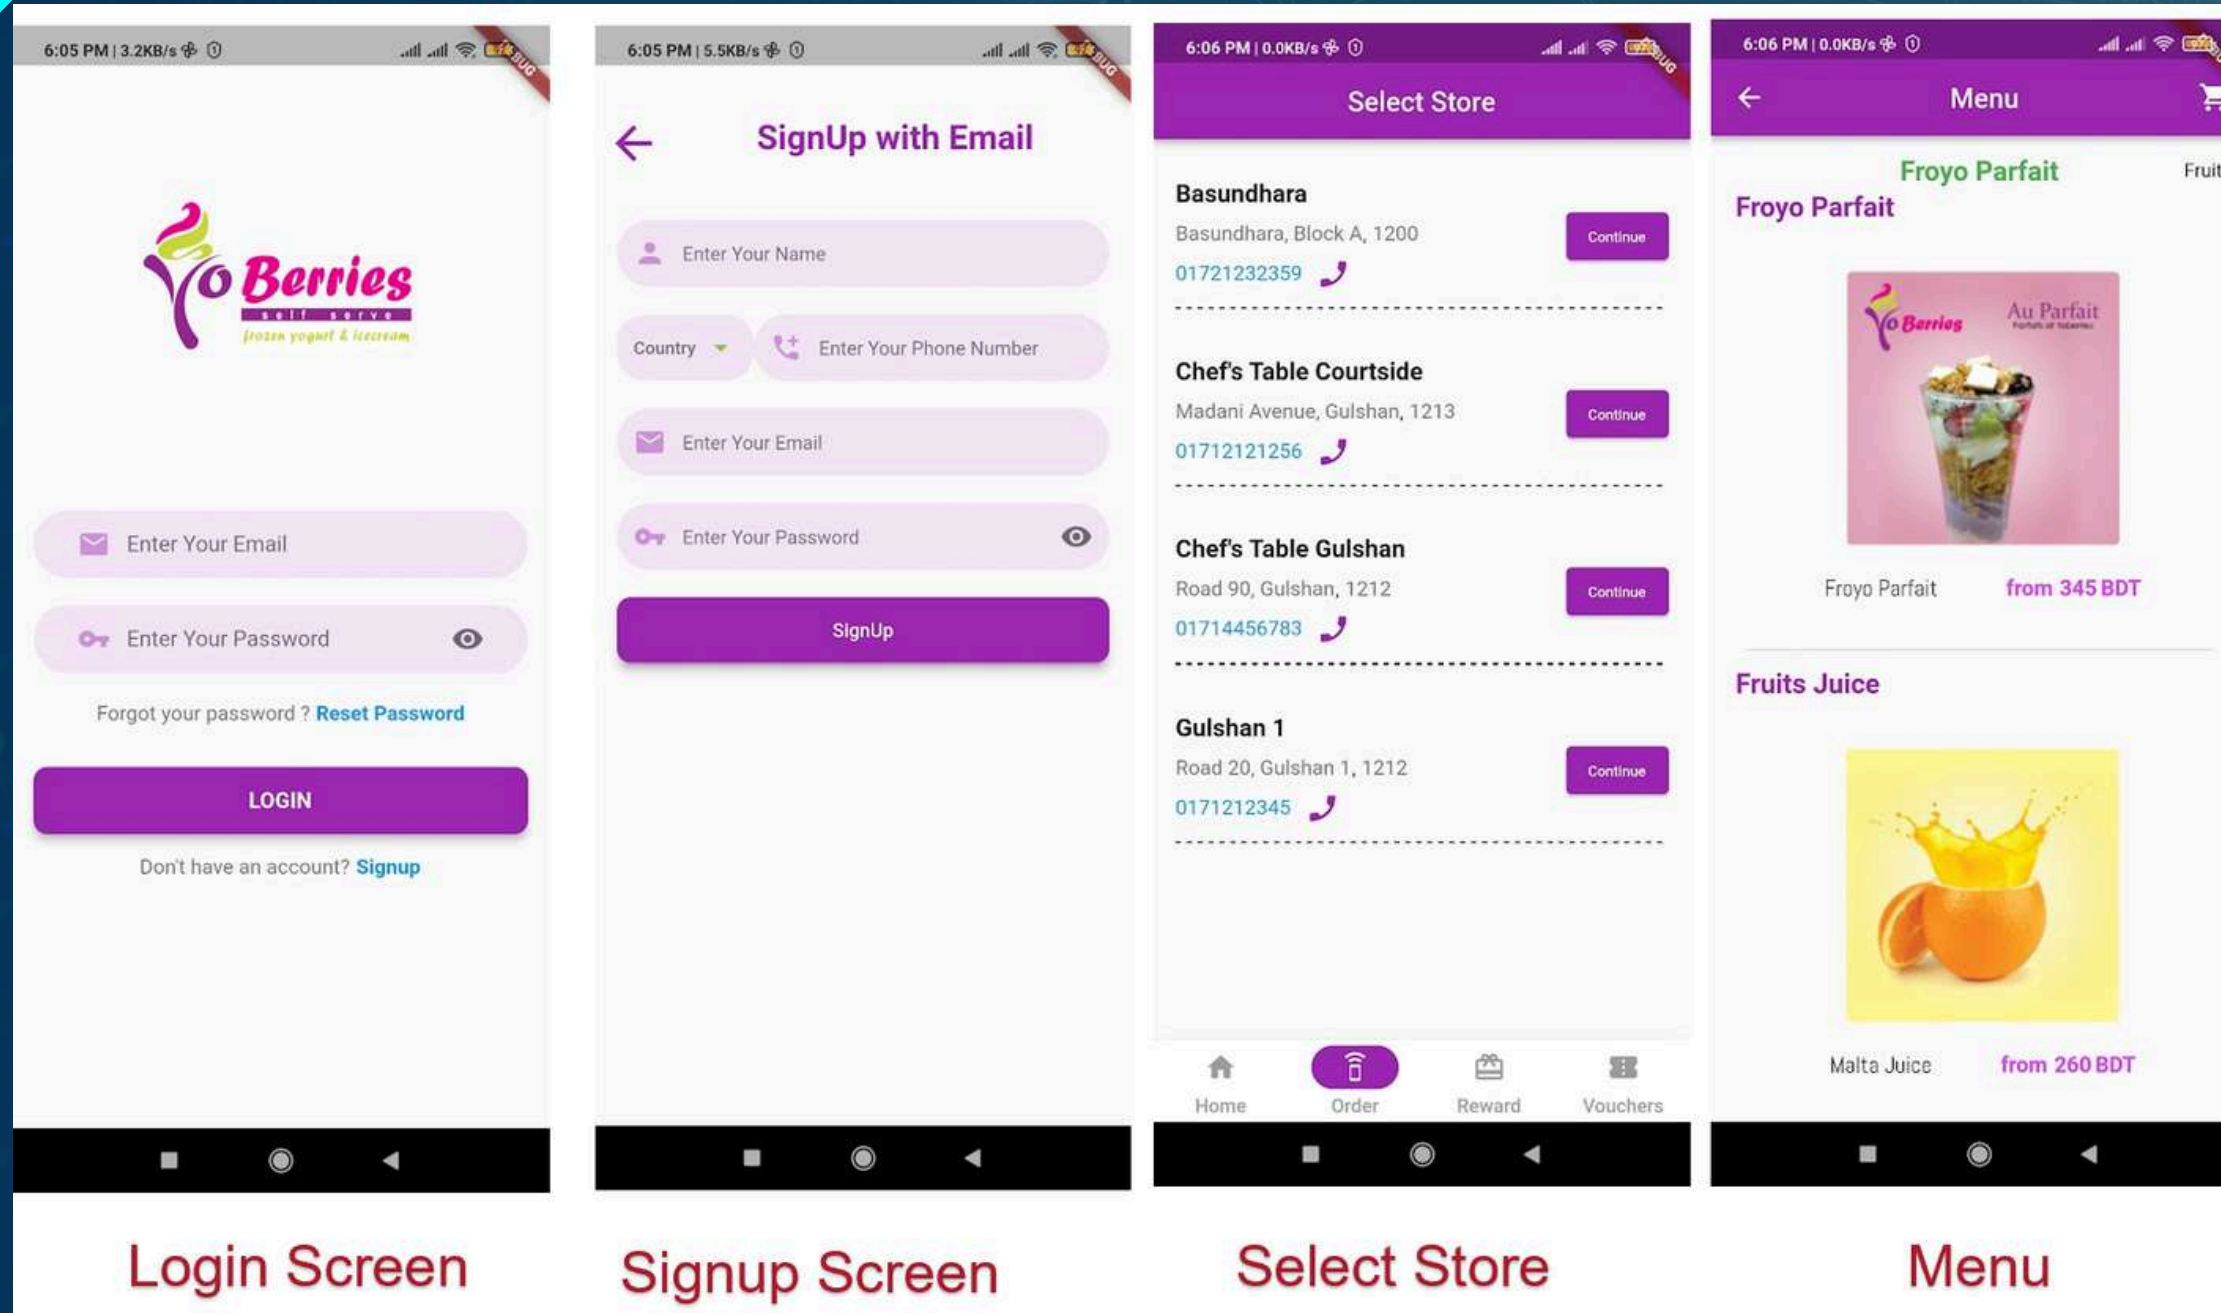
6:05 PM | 3.2KB/s

Yo Berries
self serve
frozen yogurt & icecream

Enter Your Email

Enter Your Password

Forgot your password ? Reset Password

LOGIN

Don't have an account? Signup

Login Screen

6:05 PM | 5.5KB/s

SignUp with Email

Enter Your Name

Country

Enter Your Phone Number

Enter Your Email

Enter Your Password

SignUp

Signup Screen

6:06 PM | 0.0KB/s

Select Store

Basundhara
Basundhara, Block A, 1200
01721232359
Continue

Chef's Table Courtside
Madani Avenue, Gulshan, 1213
01712121256
Continue

Chef's Table Gulshan
Road 90, Gulshan, 1212
01714456783
Continue

Gulshan 1
Road 20, Gulshan 1, 1212
0171212345
Continue

Home
Order
Reward
Vouchers

Select Store

6:06 PM | 0.0KB/s

Menu

Froyo Parfait
Fruit

Froyo Parfait

Yo Berries
Au Parfait

Froyo Parfait
from 345 BDT

Fruits Juice

Malta Juice
from 260 BDT

Menu